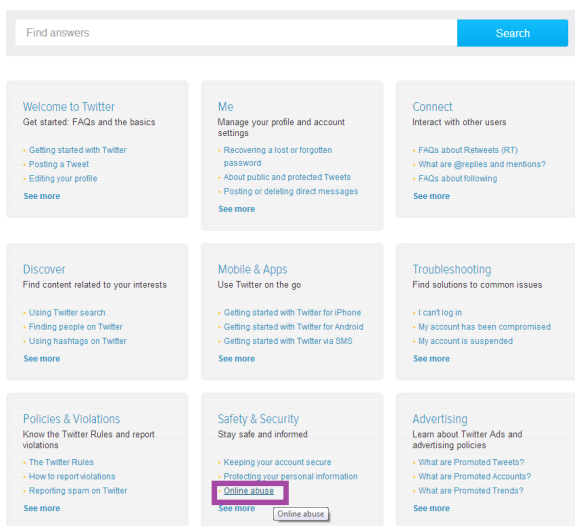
Find answers

Search

Welcome to Twitter
Get started: FAQs and the basics
· Getting started with Twitter
· Posting a Tweet
· Editing your profile
See more

Me
Manage your profile and account settings
· Recovering a lost or forgotten password
· About public and protected Tweets
· Posting or deleting direct messages
See more

Connect
Interact with other users
· FAQs about Retweets (RT)
· What are @replies and mentions?
· FAQs about following
See more

Discover
Find content related to your interests
· Using Twitter search
· Finding people on Twitter
· Using hashtags on Twitter
See more

Mobile & Apps
Use Twitter on the go
· Getting started with Twitter for iPhone
· Getting started with Twitter for Android
· Getting started with Twitter via SMS
See more

Troubleshooting
Find solutions to common issues
· I can't log in
· My account has been compromised
· My account is suspended
See more

Policies & Violations
Know the Twitter Rules and report violations
· The Twitter Rules
· How to report violations
· Reporting spam on Twitter
See more

Safety & Security
Stay safe and informed
· Keeping your account secure
· Protecting your personal information
· Online abuse
See more
Online abuse

Advertising
Learn about Twitter Ads and advertising policies
· What are Promoted Tweets?
· What are Promoted Accounts?
· What are Promoted Trends?
See more